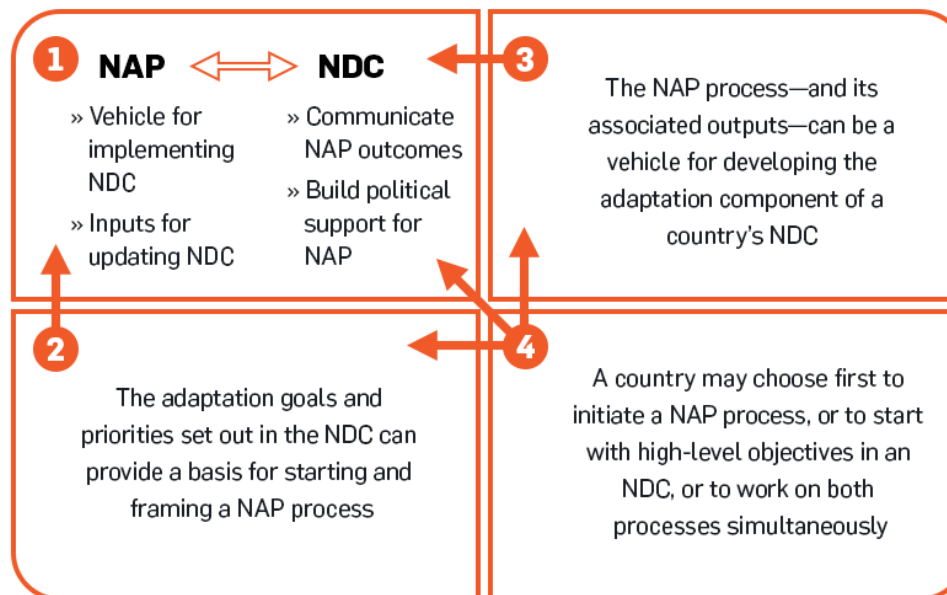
1

NAP

NDC

» Vehicle for implementing NDC

» Inputs for updating NDC

» Communicate NAP outcomes

» Build political support for NAP

3

The NAP process—and its associated outputs—can be a vehicle for developing the adaptation component of a country's NDC

2

The adaptation goals and priorities set out in the NDC can provide a basis for starting and framing a NAP process

4

A country may choose first to initiate a NAP process, or to start with high-level objectives in an NDC, or to work on both processes simultaneously